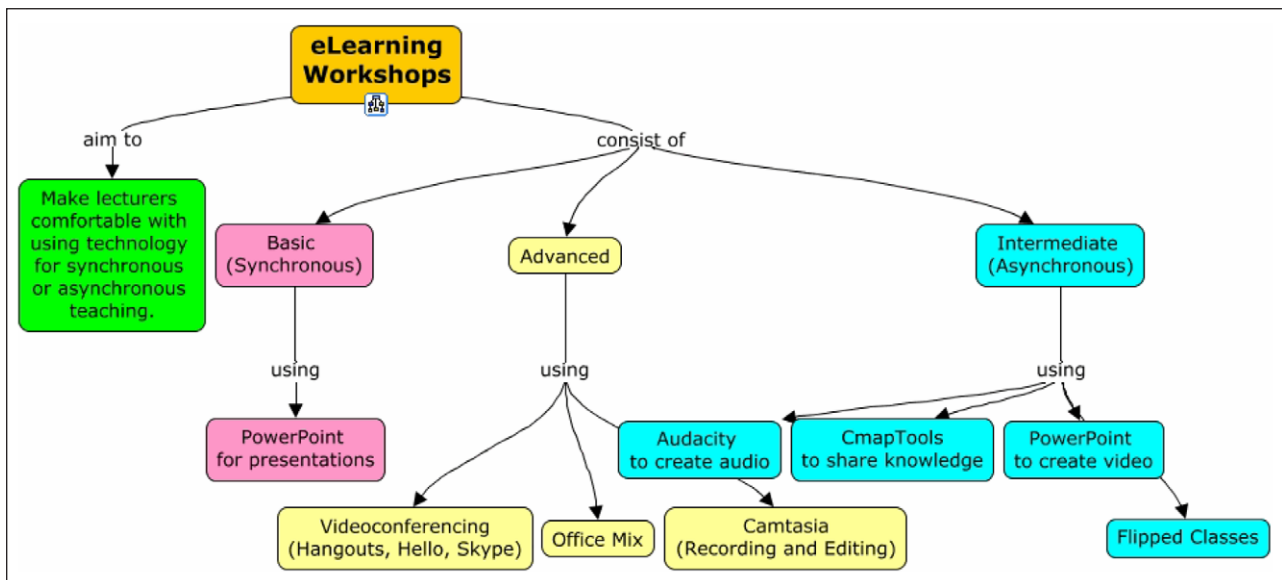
eLearning Workshops

aim to

Make lecturers comfortable with using technology for synchronous or asynchronous teaching.

consist of

Basic (Synchronous)

Advanced

Intermediate (Asynchronous)

using

using

using

PowerPoint for presentations

Audacity to create audio

CmapTools to share knowledge

PowerPoint to create video

Videoconferencing (Hangouts, Hello, Skype)

Office Mix

Camtasia (Recording and Editing)

Flipped Classes